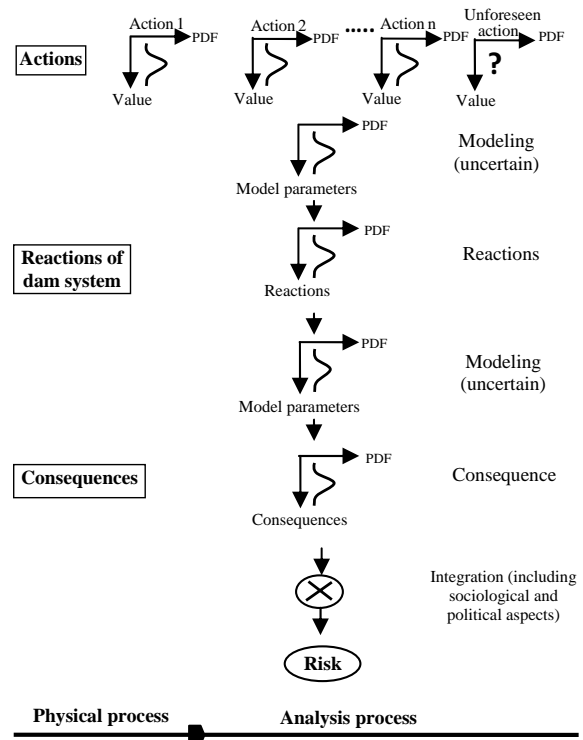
Actions

Action 1 PDF Value

Action 2 PDF Value

..... Action n PDF Value

Unforeseen action PDF ? Value

PDF Model parameters

Modeling (uncertain)

Reactions of dam system

PDF Reactions

Reactions

PDF Model parameters

Modeling (uncertain)

Consequences

PDF Consequences

Consequence

Integration (including sociological and political aspects)

Risk

Physical process

Analysis process